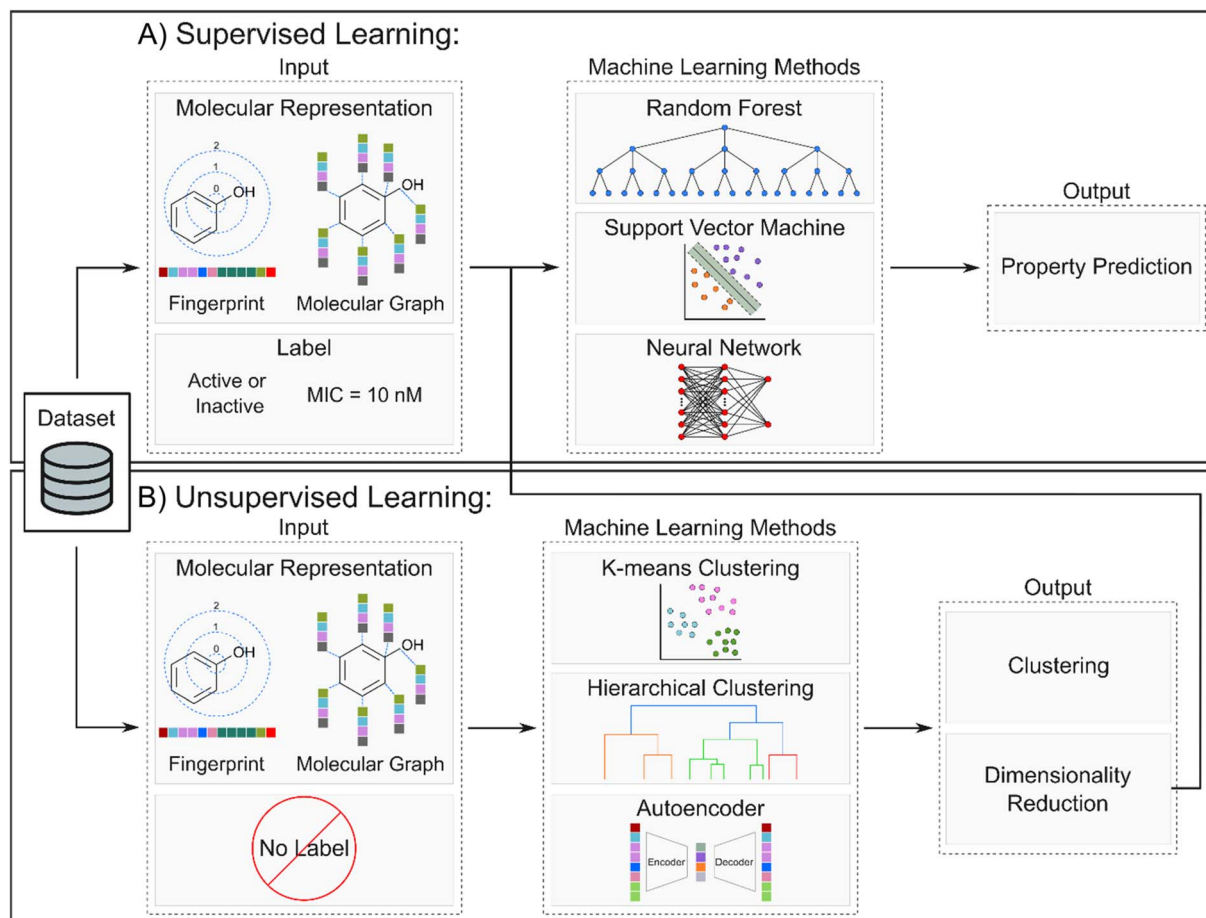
A) Supervised Learning:

Input

Molecular Representation

2
1
0
OH

OH

Fingerprint

Molecular Graph

Label

Active or Inactive

MIC = 10 nM

Machine Learning Methods

Random Forest

Support Vector Machine

Neural Network

Output

Property Prediction

Dataset

B) Unsupervised Learning:

Input

Molecular Representation

2
1
0
OH

OH

Fingerprint

Molecular Graph

No Label

Machine Learning Methods

K-means Clustering

Hierarchical Clustering

Autoencoder

Encoder

Decoder

Output

Clustering

Dimensionality Reduction